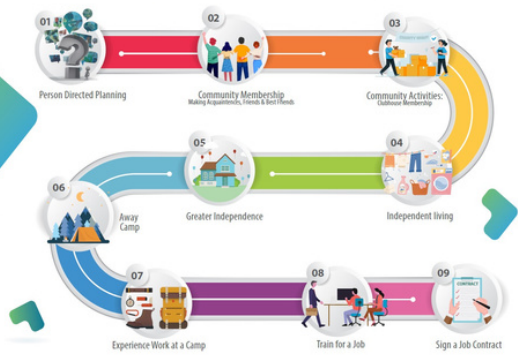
01
Person Directed Planning

02
Community Membership
Making Acquaintances, Friends & Best Friends

03
Community Activities:
Clubhouse Membership

04
Independent living

05
Greater Independence

06
Away Camp

07
Experience Work at a Camp

08
Train for a Job

09
CONTRACT
Sign a Job Contract